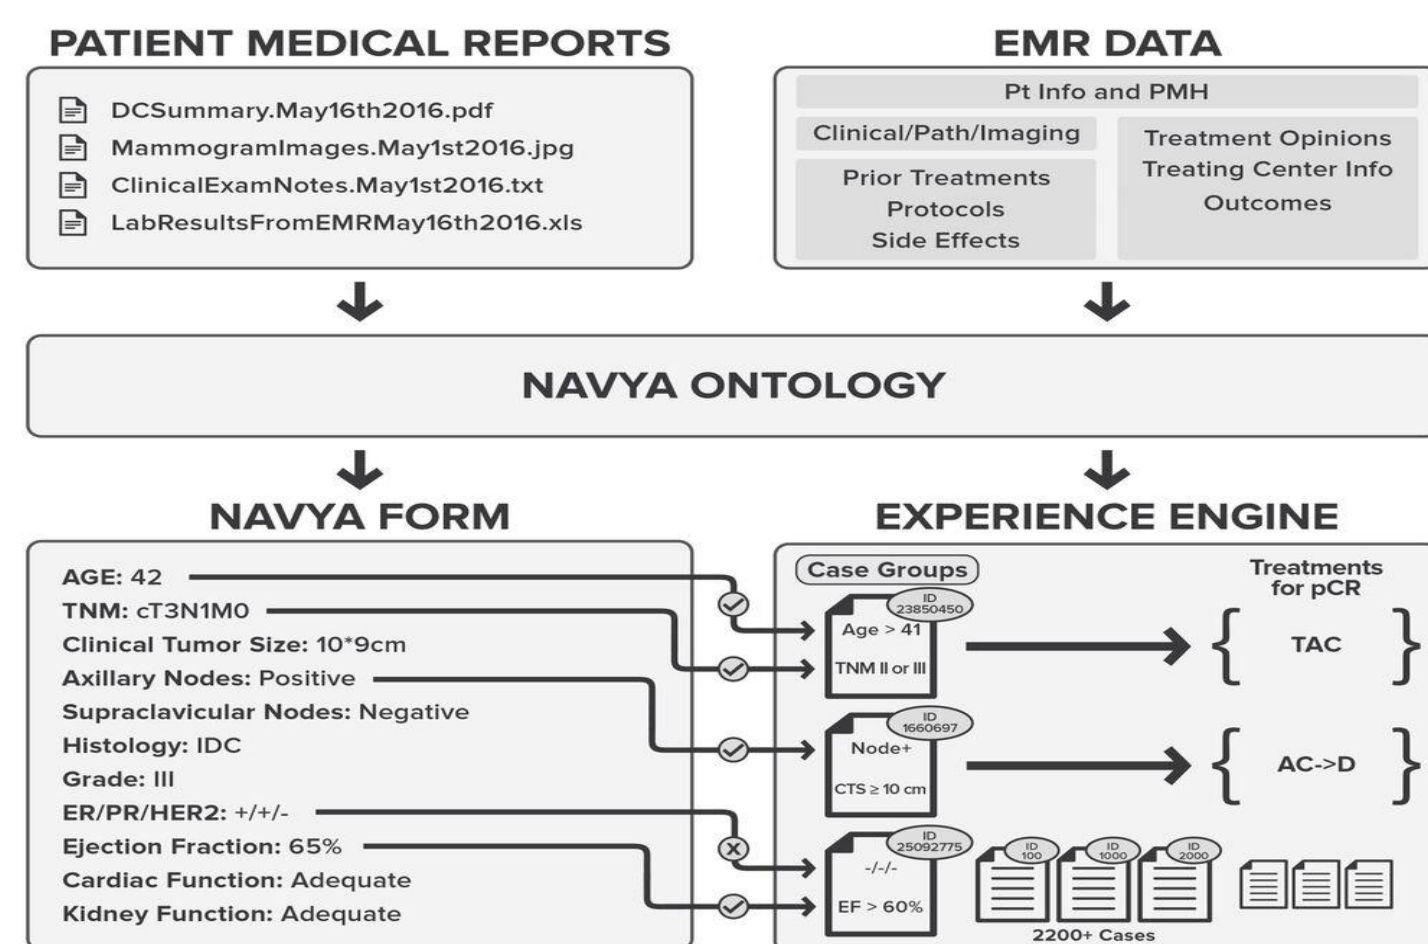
PATIENT MEDICAL REPORTS

DCSummary.May16th2016.pdf
MammogramImages.May1st2016.jpg
ClinicalExamNotes.May1st2016.txt
LabResultsFromEMRMay16th2016.xls

EMR DATA

Pt Info and PMH
Clinical/Path/Imaging
Prior Treatments
Protocols
Side Effects
Treatment Opinions
Treating Center Info
Outcomes

NAVYA ONTOLOGY

NAVYA FORM

AGE: 42
TNM: cT3N1M0
Clinical Tumor Size: 10*9cm
Axillary Nodes: Positive
Supraclavicular Nodes: Negative
Histology: IDC
Grade: III
ER/PR/HER2: +/+/-
Ejection Fraction: 65%
Cardiac Function: Adequate
Kidney Function: Adequate

EXPERIENCE ENGINE

Case Groups
Treatments for pCR

ID 23850450
Age > 41
TNM II or III
TAC

ID 1660697
Node+
CTS ≥ 10 cm
AC->D

ID 25092775
-/-/-
EF > 60%

ID 100
ID 1000
ID 2000
2200+ Cases